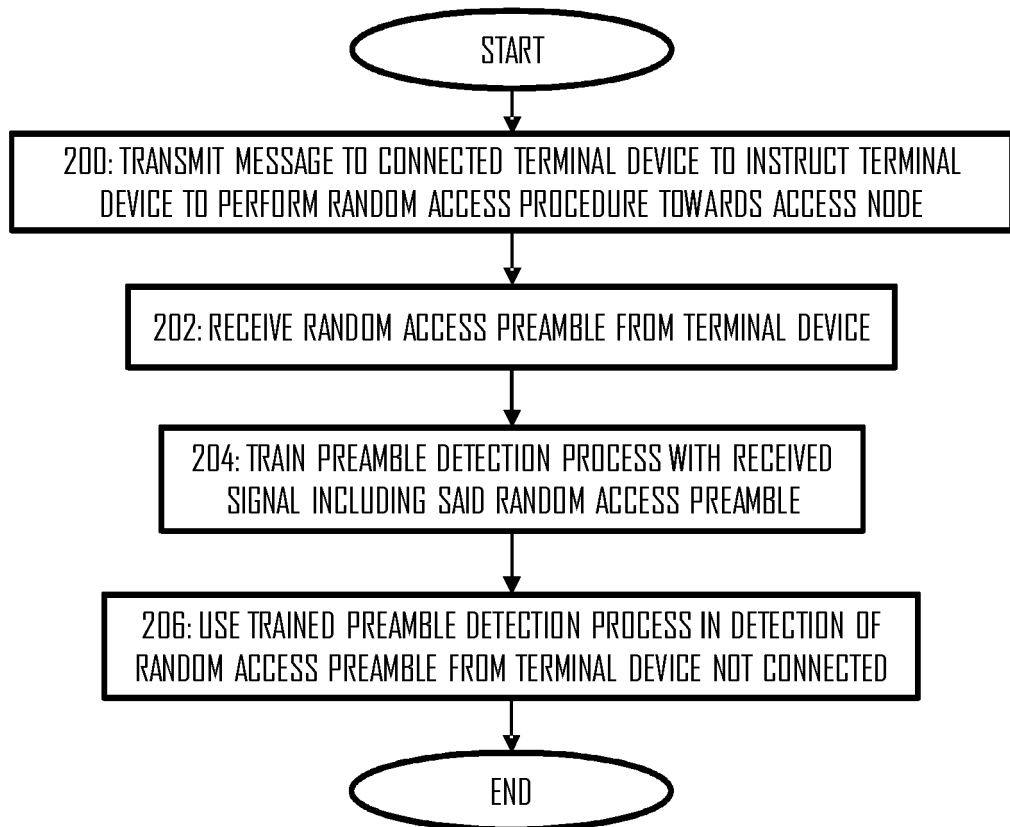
START

200: TRANSMIT MESSAGE TO CONNECTED TERMINAL DEVICE TO INSTRUCT TERMINAL DEVICE TO PERFORM RANDOM ACCESS PROCEDURE TOWARDS ACCESS NODE

202: RECEIVE RANDOM ACCESS PREAMBLE FROM TERMINAL DEVICE

204: TRAIN PREAMBLE DETECTION PROCESS WITH RECEIVED SIGNAL INCLUDING SAID RANDOM ACCESS PREAMBLE

206: USE TRAINED PREAMBLE DETECTION PROCESS IN DETECTION OF RANDOM ACCESS PREAMBLE FROM TERMINAL DEVICE NOT CONNECTED

END